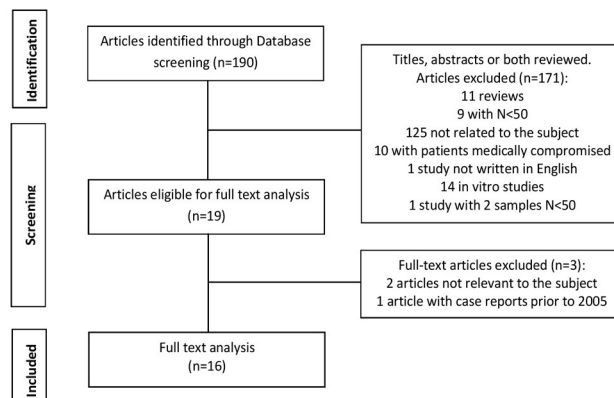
Identification

Articles identified through Database screening (n=190)

Titles, abstracts or both reviewed.
Articles excluded (n=171):
11 reviews
9 with N<50
125 not related to the subject
10 with patients medically compromised
1 study not written in English
14 in vitro studies
1 study with 2 samples N<50

Screening

Articles eligible for full text analysis (n=19)

Full-text articles excluded (n=3):
2 articles not relevant to the subject
1 article with case reports prior to 2005

Included

Full text analysis (n=16)